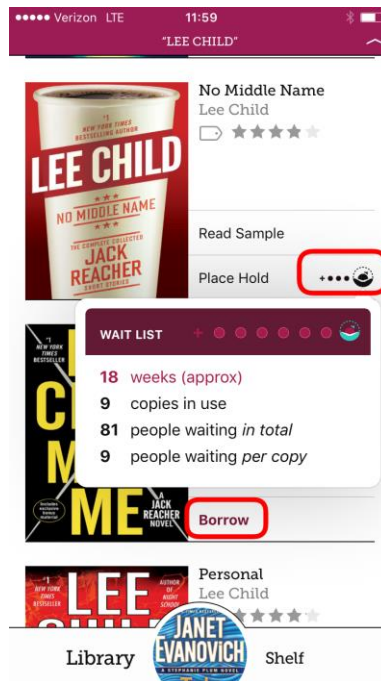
●●●●● Verizon LTE 11:59

"LEE CHILD"

#1 NEW YORK TIMES BESTSELLING AUTHOR
LEE CHILD
NO MIDDLE NAME
THE COMPLETE COLLECTED
JACK REACHER
SHORT STORIES

No Middle Name
Lee Child

Read Sample

Place Hold

WAIT LIST

18 weeks (approx)
9 copies in use
81 people waiting *in total*
9 people waiting *per copy*

#1 NEW YORK TIMES BESTSELLER
CH
M
ME
A JACK REACHER NOVEL

Borrow

LEE
#1 NEW YORK TIMES BESTSELLER
AUTHOR OF NIGHT SCHOOL

Personal
Lee Child

JANET EVANOVICH
A STEPHANIE PLUM NOVEL

Library

Shelf